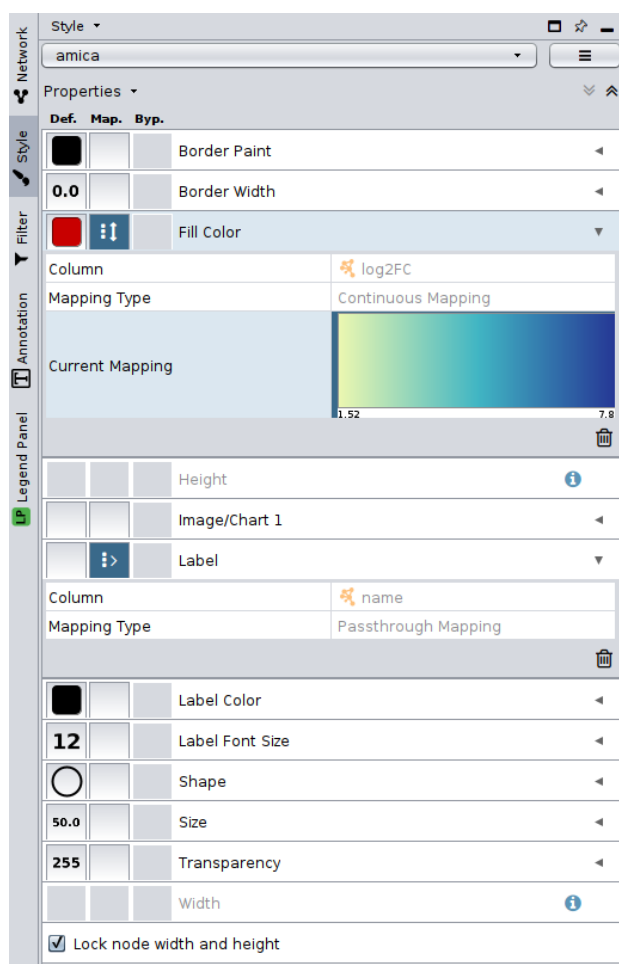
Network
Style
Filter
Annotation
Legend Panel

Style ▾
amica
Properties ▾
Def. Map. Byp.

| | | | | |
|---|---|---|---|---|
| | | | Border Paint | ◂ |
| 0.0 | | | Border Width | ◂ |
| | | | Fill Color | ▾ |

| | |
|---|---|
| Column | log2FC |
| Mapping Type | Continuous Mapping |
| Current Mapping | 1.52 7.8 |

| | | | | |
|---|---|---|---|---|
| | | | Height | |
| | | | Image/Chart 1 | ◂ |
| | | | Label | ▾ |

| | |
|---|---|
| Column | name |
| Mapping Type | Passthrough Mapping |

| | | | | |
|---|---|---|---|---|
| | | | Label Color | ◂ |
| 12 | | | Label Font Size | ◂ |
| | | | Shape | ◂ |
| 50.0 | | | Size | ◂ |
| 255 | | | Transparency | ◂ |
| | | | Width | |

Lock node width and height